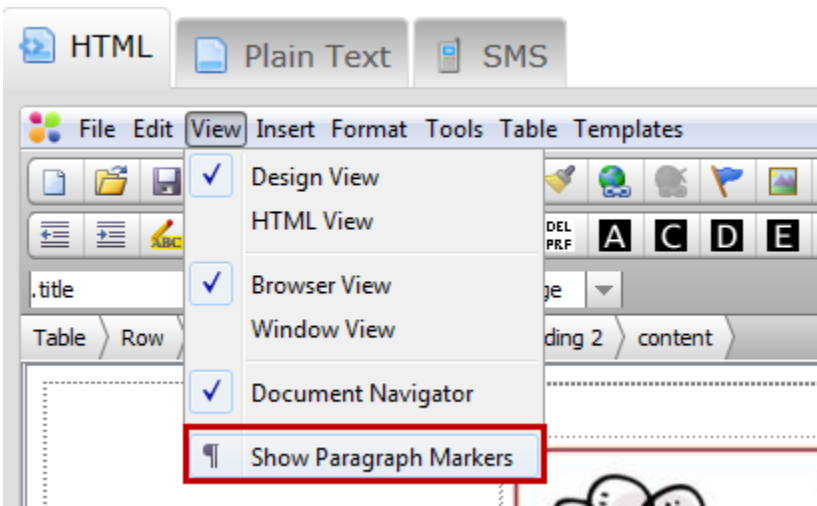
HTML Plain Text SMS

File Edit View Insert Format Tools Table Templates

Design View
HTML View
Browser View
Window View
Document Navigator
¶ Show Paragraph Markers

ABC DEL PRF A C D E

.title
ge

Table Row ding 2 content